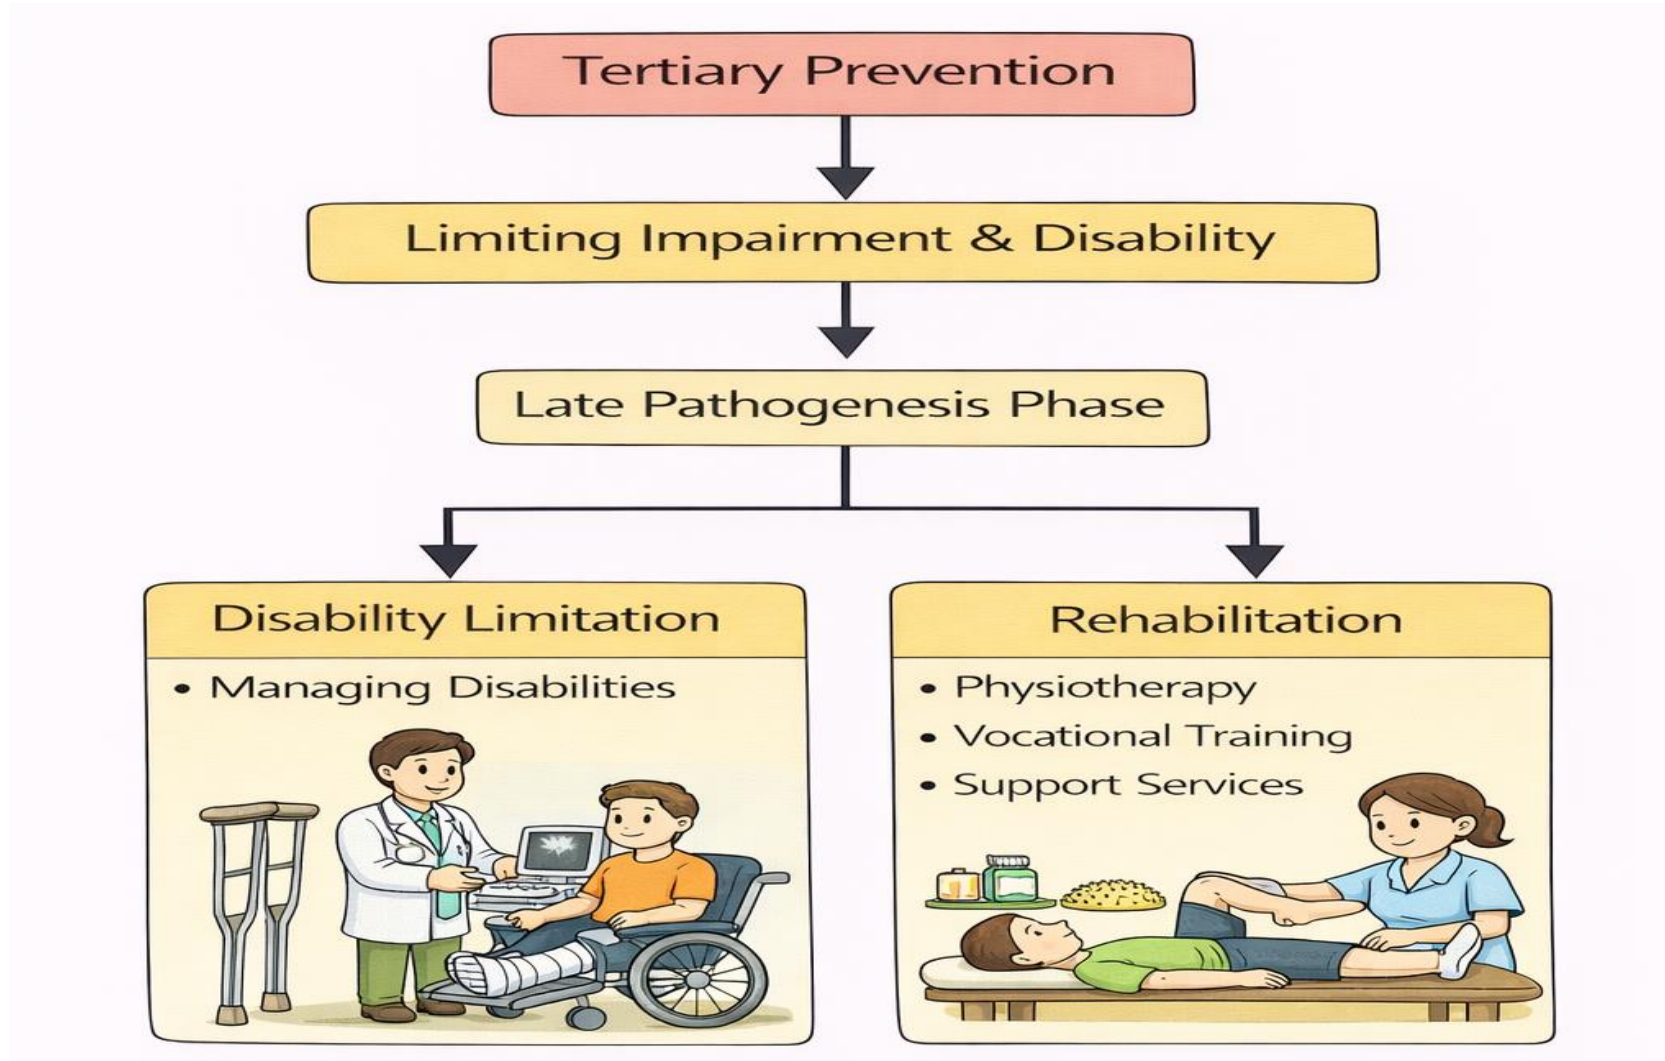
Tertiary Prevention

Limiting Impairment & Disability

Late Pathogenesis Phase

Disability Limitation

• Managing Disabilities

Rehabilitation

• Physiotherapy
• Vocational Training
• Support Services